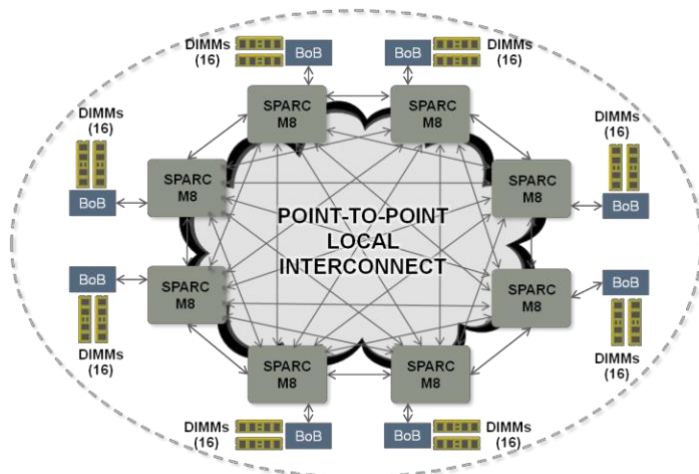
DIMMs (16)
BoB
BoB
DIMMs (16)
SPARC M8
SPARC M8
DIMMs (16)
DIMMs (16)
SPARC M8
SPARC M8
BoB
BoB
POINT-TO-POINT LOCAL INTERCONNECT
BoB
SPARC M8
SPARC M8
BoB
DIMMs (16)
DIMMs (16)
SPARC M8
SPARC M8
DIMMs (16)
BoB
BoB
DIMMs (16)